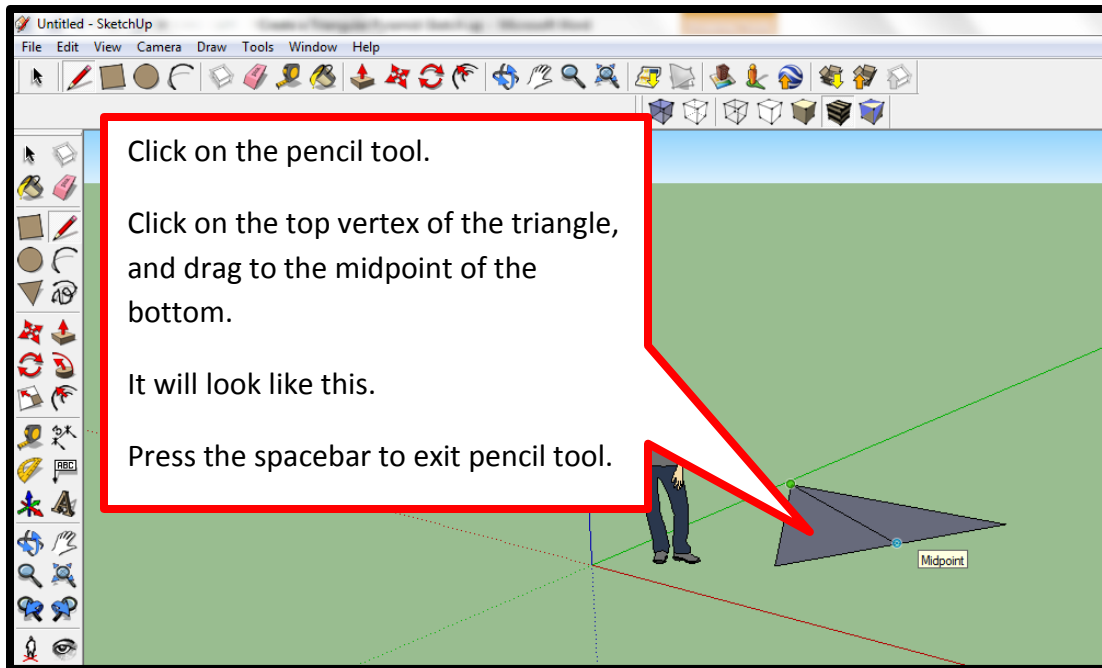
Untitled - SketchUp

File Edit View Camera Draw Tools Window Help

Click on the pencil tool.

Click on the top vertex of the triangle, and drag to the midpoint of the bottom.

It will look like this.

Press the spacebar to exit pencil tool.

Midpoint